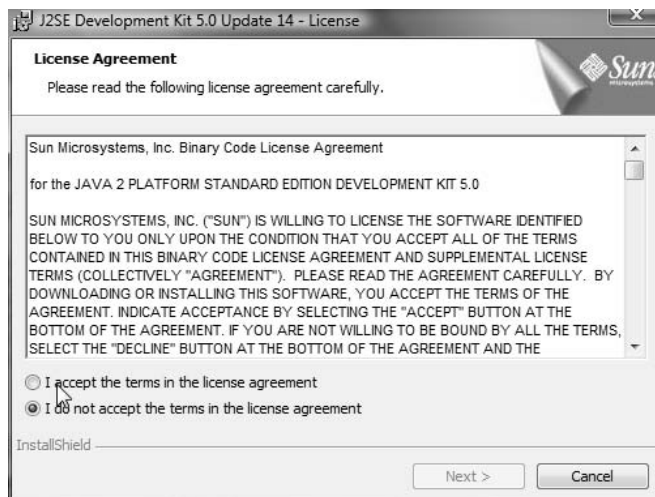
J2SE Development Kit 5.0 Update 14 - License

License Agreement

Please read the following license agreement carefully.

Sun

Microsystems

Sun Microsystems, Inc. Binary Code License Agreement

for the JAVA 2 PLATFORM STANDARD EDITION DEVELOPMENT KIT 5.0

SUN MICROSYSTEMS, INC. ("SUN") IS WILLING TO LICENSE THE SOFTWARE IDENTIFIED BELOW TO YOU ONLY UPON THE CONDITION THAT YOU ACCEPT ALL OF THE TERMS CONTAINED IN THIS BINARY CODE LICENSE AGREEMENT AND SUPPLEMENTAL LICENSE TERMS (COLLECTIVELY "AGREEMENT"). PLEASE READ THE AGREEMENT CAREFULLY. BY DOWNLOADING OR INSTALLING THIS SOFTWARE, YOU ACCEPT THE TERMS OF THE AGREEMENT. INDICATE ACCEPTANCE BY SELECTING THE "ACCEPT" BUTTON AT THE BOTTOM OF THE AGREEMENT. IF YOU ARE NOT WILLING TO BE BOUND BY ALL THE TERMS, SELECT THE "DECLINE" BUTTON AT THE BOTTOM OF THE AGREEMENT AND THE

I accept the terms in the license agreement

I do not accept the terms in the license agreement

InstallShield

Next >

Cancel